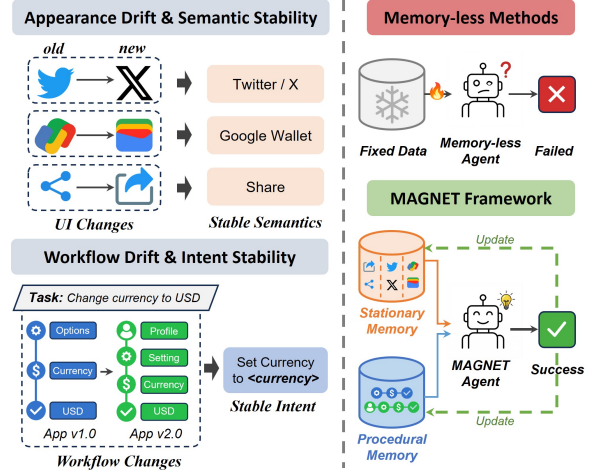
Appearance Drift & Semantic Stability

old

new

Twitter / X

Google Wallet

Share

UI Changes

Stable Semantics

Workflow Drift & Intent Stability

Task: Change currency to USD

Options

Currency

USD

Profile

Setting

Currency

USD

App v1.0

App v2.0

Set Currency to <currency>

Workflow Changes

Stable Intent

Memory-less Methods

Fixed Data

Memory-less Agent

Failed

MAGNET Framework

Update

Stationary Memory

MAGNET Agent

Success

Procedural Memory

Update